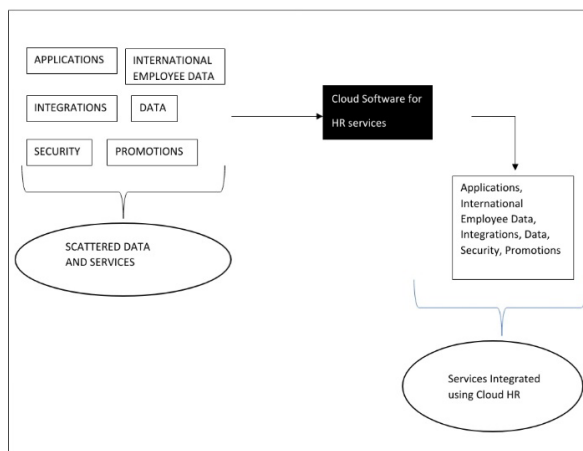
APPLICATIONS

INTERNATIONAL EMPLOYEE DATA

INTEGRATIONS

DATA

SECURITY

PROMOTIONS

SCATTERED DATA AND SERVICES

Cloud Software for HR services

Applications, International Employee Data, Integrations, Data, Security, Promotions

Services Integrated using Cloud HR